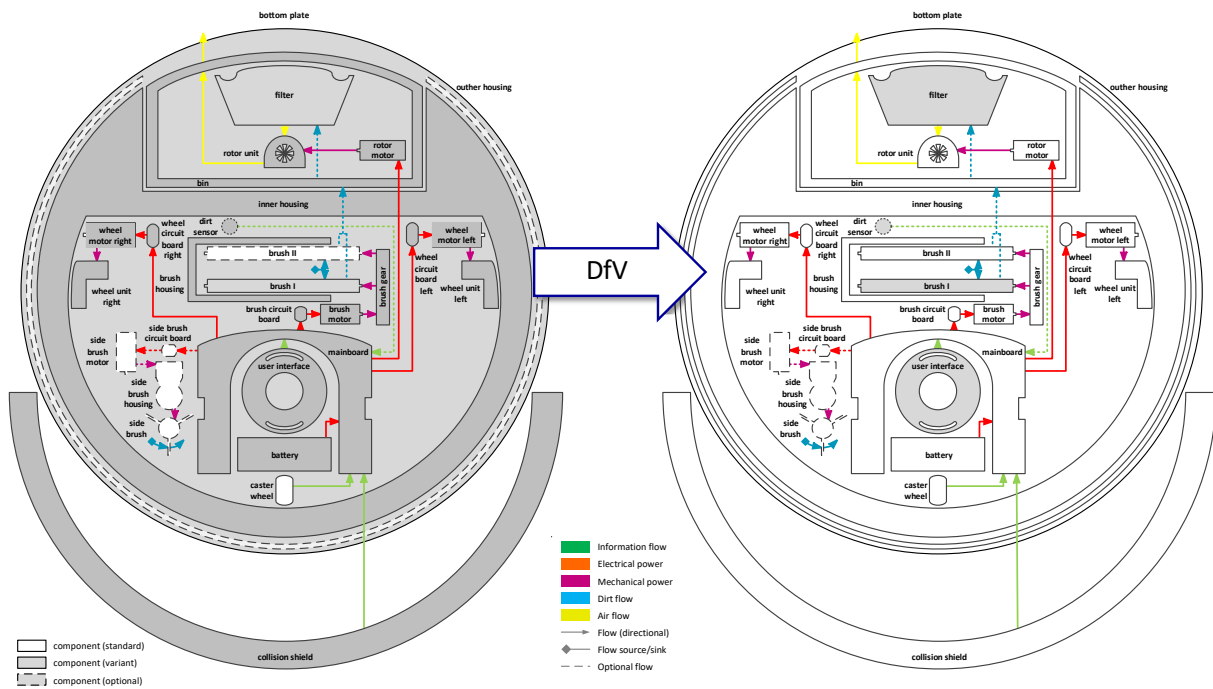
bottom plate
outher housing
filter
rotor unit
rotor motor
bin
inner housing
wheel motor right
wheel circuit board right
dirt sensor
wheel motor left
brush II
brush I
brush gear
brush housing
wheel unit right
wheel circuit board left
wheel unit left
brush circuit board
brush motor
side brush circuit board
side brush motor
mainboard
user interface
side brush housing
side brush
battery
caster wheel
collision shield

DfV

bottom plate
outher housing
filter
rotor unit
rotor motor
bin
inner housing
wheel motor right
wheel circuit board right
dirt sensor
wheel motor left
brush II
brush I
brush gear
brush housing
wheel unit right
wheel circuit board left
wheel unit left
brush circuit board
brush motor
side brush circuit board
side brush motor
mainboard
user interface
side brush housing
side brush
battery
caster wheel
collision shield

Information flow
Electrical power
Mechanical power
Dirt flow
Air flow
Flow (directional)
Flow source/sink
Optional flow

component (standard)
component (variant)
component (optional)